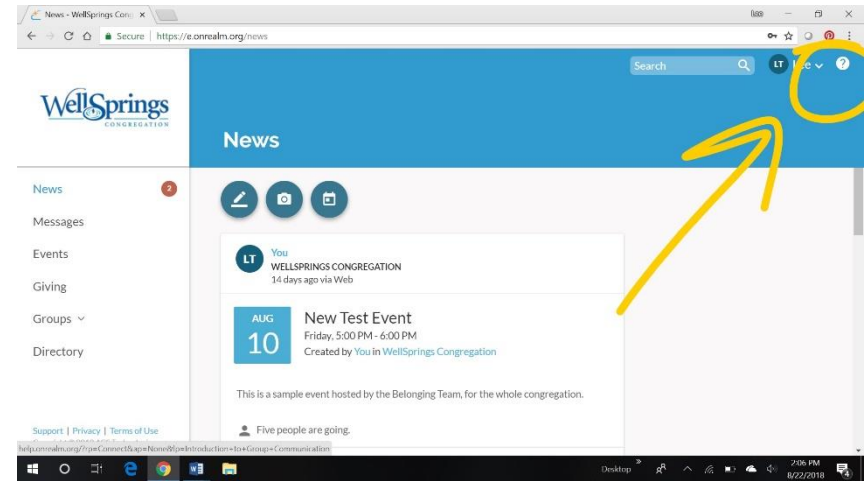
News - WellSprings Cong ×

Secure | https://e.onrealm.org/news

Search

LT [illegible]e

WellSprings CONGREGATION

News

News 2

Messages

Events

Giving

Groups

Directory

LT You
WELLSPRINGS CONGREGATION
14 days ago via Web

AUG 10

New Test Event
Friday, 5:00 PM - 6:00 PM
Created by You in WellSprings Congregation

This is a sample event hosted by the Belonging Team, for the whole congregation.

Five people are going.

Support | Privacy | Terms of Use

help.onrealm.org/?p=Connect&ap=None&p=Introduction+to+Group+Communication

Desktop

2:06 PM
8/22/2018

4